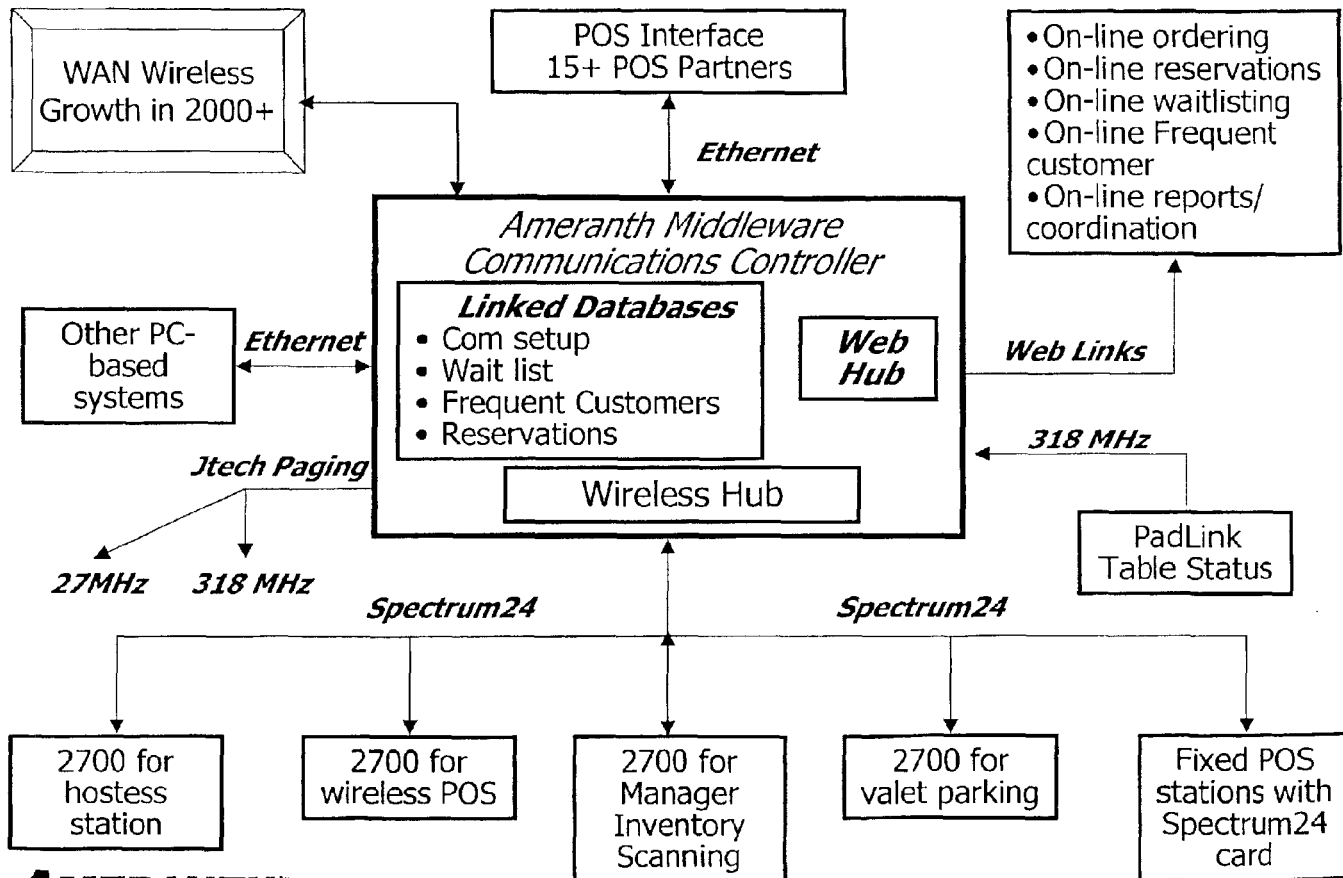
WAN Wireless Growth in 2000+

POS Interface
15+ POS Partners

Ethernet

• On-line ordering
• On-line reservations
• On-line waitlisting
• On-line Frequent customer
• On-line reports/ coordination

Ameranth Middleware
Communications Controller

Linked Databases
• Com setup
• Wait list
• Frequent Customers
• Reservations

Web Hub

Wireless Hub

Other PC-based systems

Ethernet

Web Links

318 MHz

Jtech Paging

27MHz

318 MHz

PadLink Table Status

Spectrum24

Spectrum24

2700 for hostess station

2700 for wireless POS

2700 for Manager Inventory Scanning

2700 for valet parking

Fixed POS stations with Spectrum24 card

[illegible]